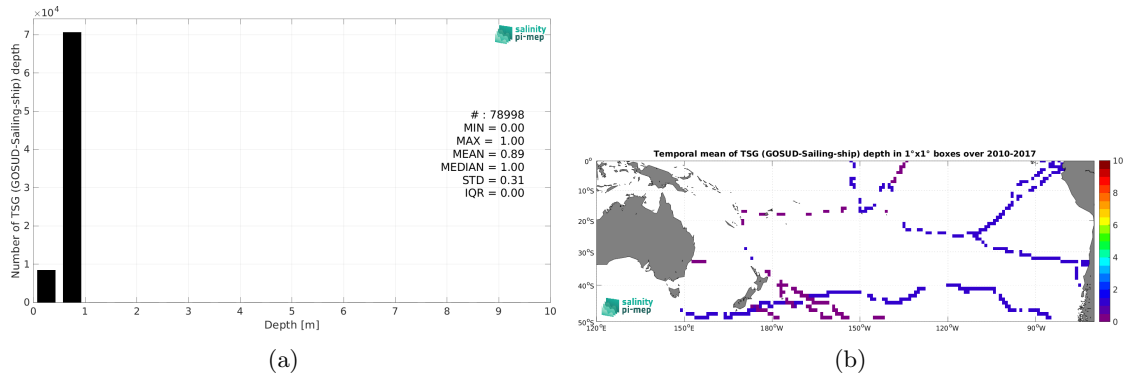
$\times10^4$
salinity pi-mep
Number of TSG (GOSUD-Sailing-ship) depth
7
6
5
4
3
2
1
0
# : 78998
MIN = 0.00
MAX = 1.00
MEAN = 0.89
MEDIAN = 1.00
STD = 0.31
IQR = 0.00
0 1 2 3 4 5 6 7 8 9 10
Depth [m]
(a)

Temporal mean of TSG (GOSUD-Sailing-ship) depth in 1°x1° boxes over 2010-2017
0°
10°S
20°S
30°S
40°S
50°S
120°E 150°E 180°W 150°W 120°W 90°W
10
8
6
4
2
0
salinity pi-mep
(b)